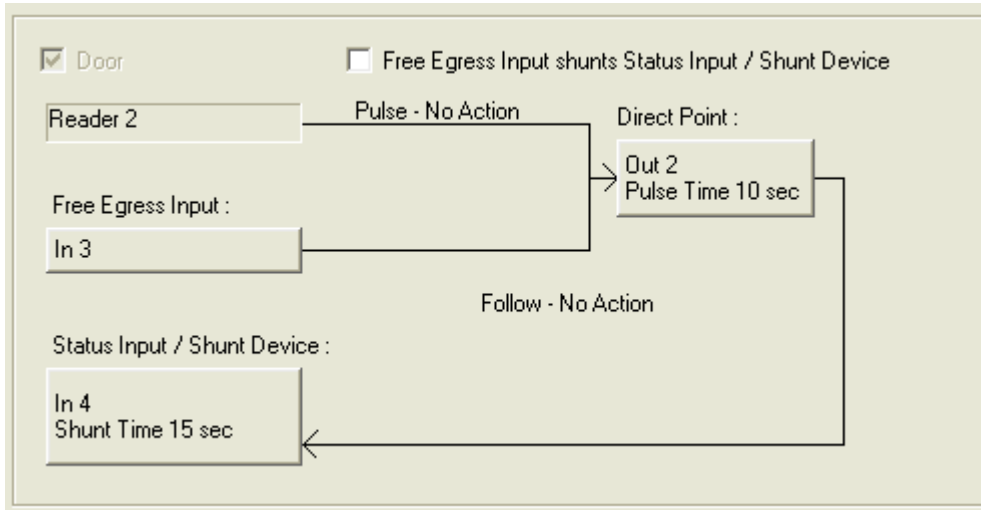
Door

Free Egress Input shunts Status Input / Shunt Device

Reader 2

Pulse - No Action

Direct Point :

Out 2
Pulse Time 10 sec

Free Egress Input :

In 3

Follow - No Action

Status Input / Shunt Device :

In 4
Shunt Time 15 sec